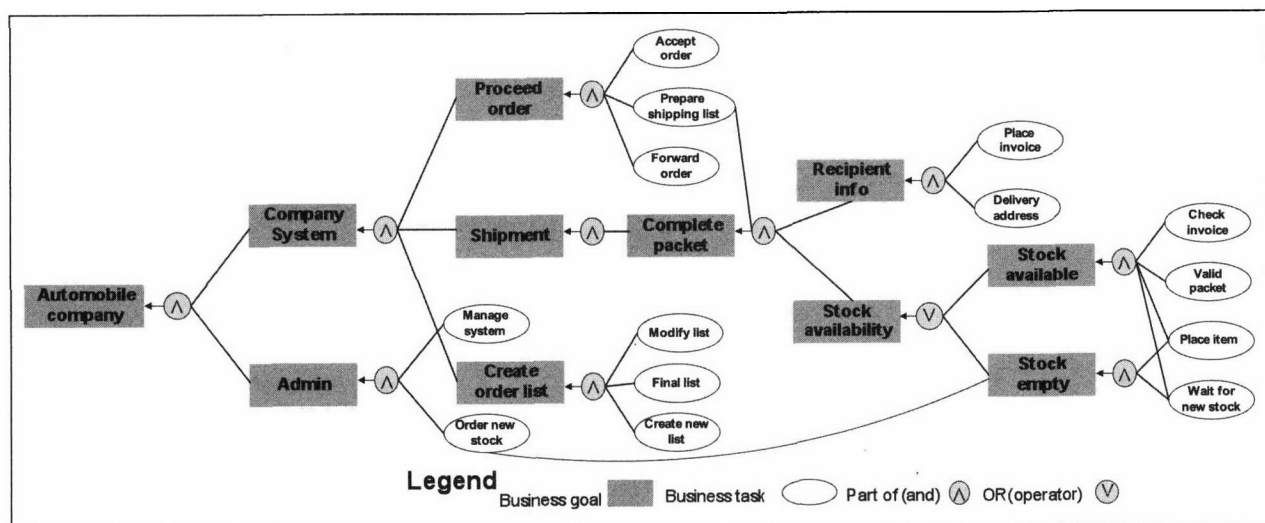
Automobile company

Company System

Admin

Proceed order

Accept order

Prepare shipping list

Forward order

Shipment

Complete packet

Recipient info

Place invoice

Delivery address

Stock available

Check invoice

Valid packet

Stock availability

Stock empty

Place item

Wait for new stock

Manage system

Create order list

Modify list

Final list

Create new list

Order new stock

Legend

Business goal Business task Part of (and) $\wedge$ OR(operator) $\vee$